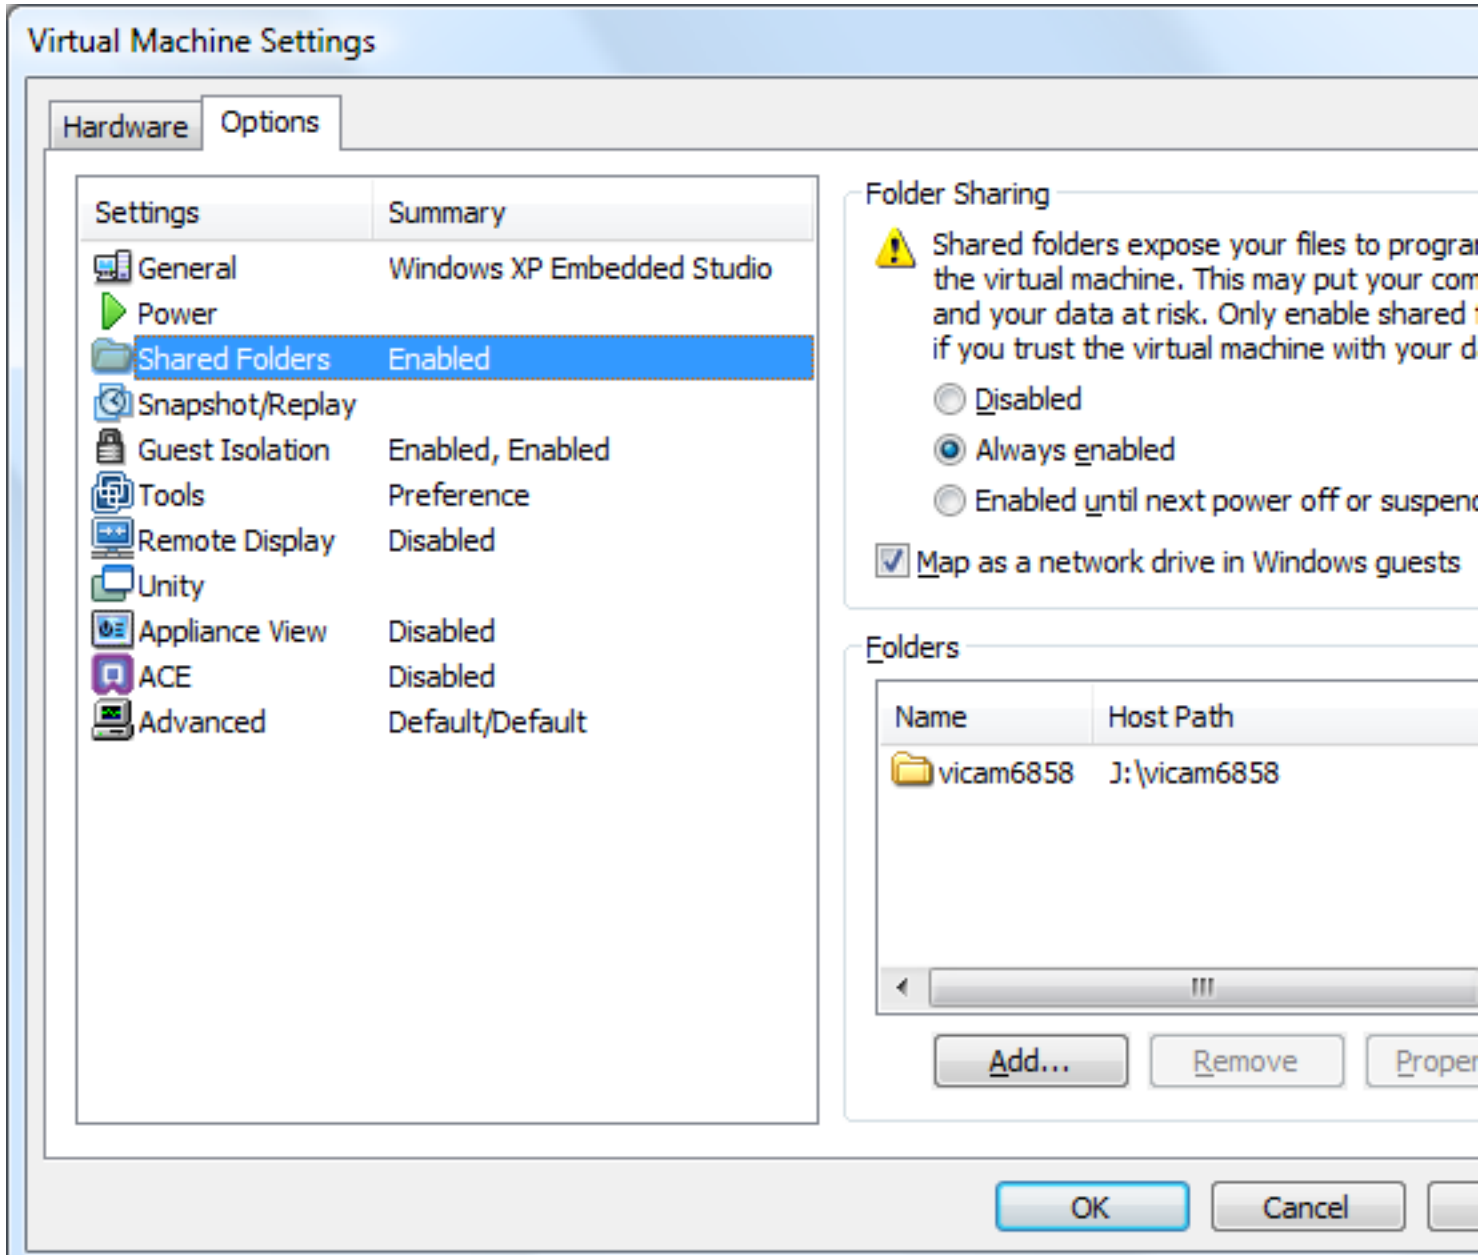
Virtual Machine Settings

Hardware Options

| Settings | Summary |
|---|---|
| General | Windows XP Embedded Studio |
| Power | |
| Shared Folders | Enabled |
| Snapshot/Replay | |
| Guest Isolation | Enabled, Enabled |
| Tools | Preference |
| Remote Display | Disabled |
| Unity | |
| Appliance View | Disabled |
| ACE | Disabled |
| Advanced | Default/Default |

Folder Sharing

Shared folders expose your files to progra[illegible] the virtual machine. This may put your com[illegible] and your data at risk. Only enable shared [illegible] if you trust the virtual machine with your d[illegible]

Disabled

Always enabled

Enabled until next power off or suspen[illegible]

Map as a network drive in Windows guests

Folders

| Name | Host Path |
|---|---|
| vicam6858 | J:\vicam6858 |

Add... Remove Proper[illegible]

OK Cancel